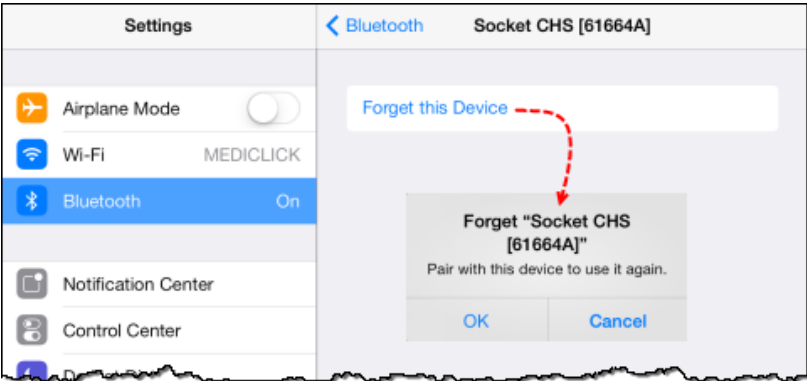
Settings

Airplane Mode

Wi-Fi MEDICLICK

Bluetooth On

Notification Center

Control Center

< Bluetooth Socket CHS [61664A]

Forget this Device

Forget “Socket CHS [61664A]”

Pair with this device to use it again.

OK Cancel